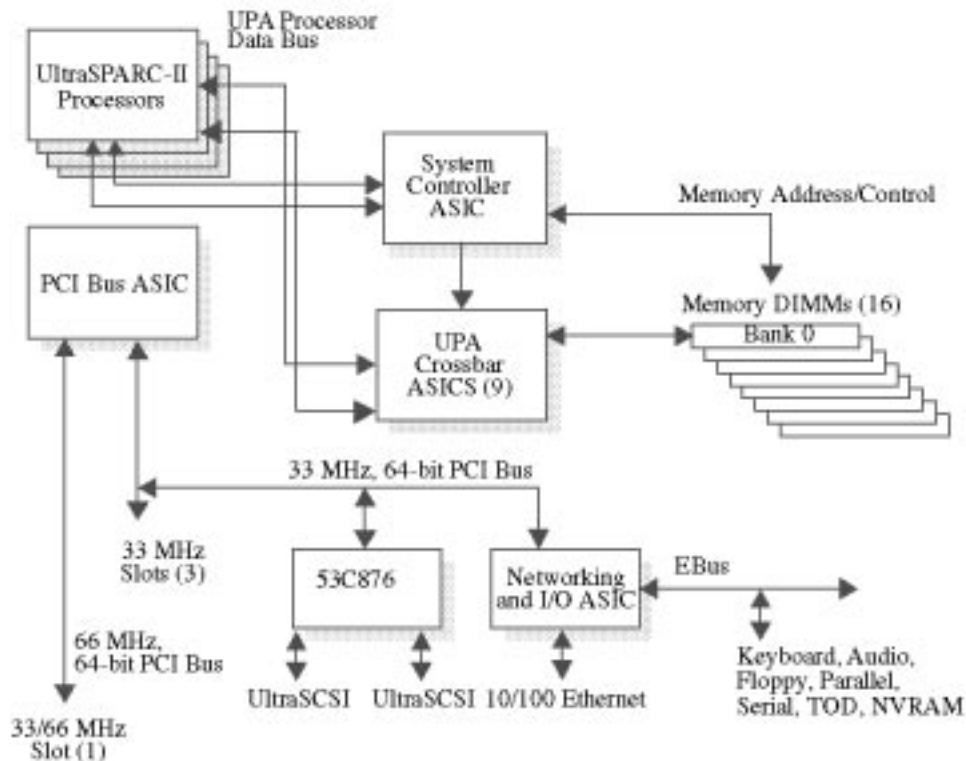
UPA Processor Data Bus

UltraSPARC-II Processors

System Controller ASIC

Memory Address/Control

PCI Bus ASIC

Memory DIMMs (16)

Bank 0

UPA Crossbar ASICS (9)

33 MHz, 64-bit PCI Bus

33 MHz Slots (3)

53C876

Networking and I/O ASIC

EBus

66 MHz, 64-bit PCI Bus

Keyboard, Audio, Floppy, Parallel, Serial, TOD, NVRAM

UltraSCSI

UltraSCSI

10/100 Ethernet

33/66 MHz Slot (1)